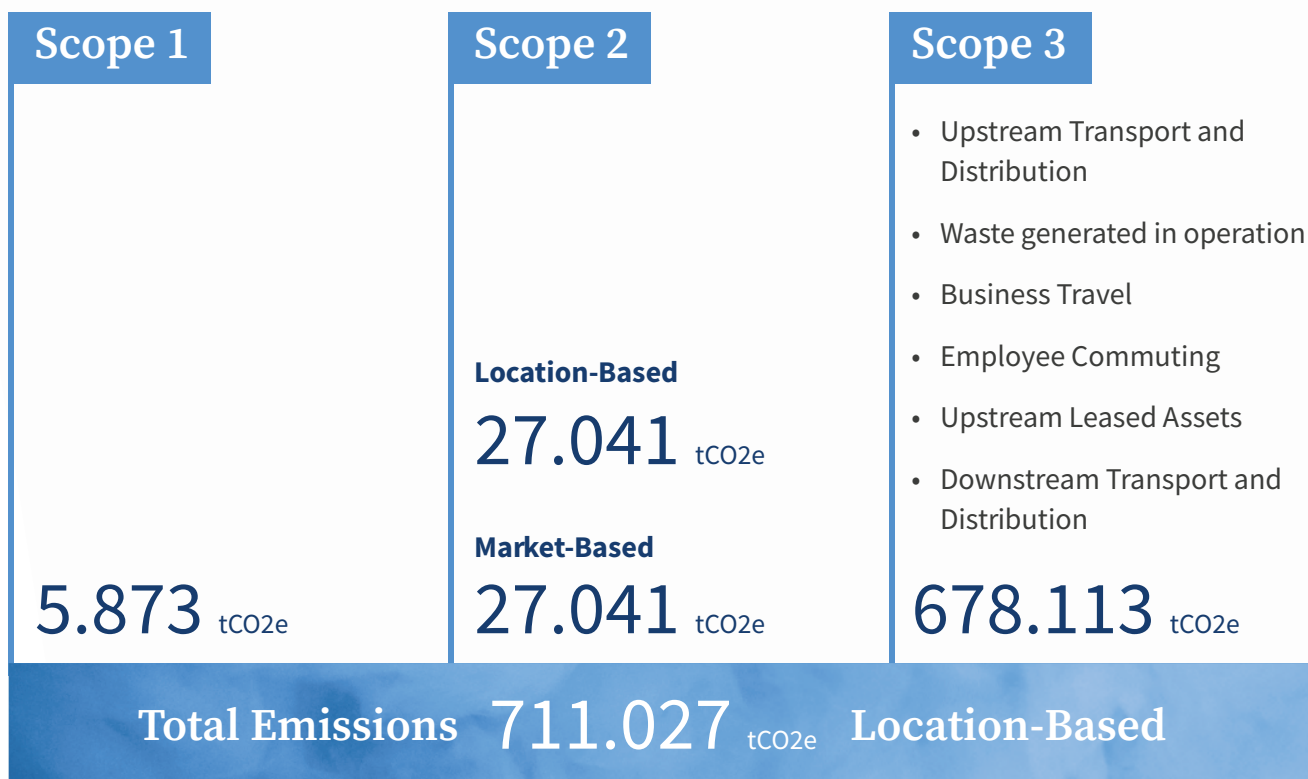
Scope 1

5.873 tCO2e

Scope 2

Location-Based

27.041 tCO2e

Market-Based

27.041 tCO2e

Scope 3

- Upstream Transport and Distribution
- Waste generated in operation
- Business Travel
- Employee Commuting
- Upstream Leased Assets
- Downstream Transport and Distribution

678.113 tCO2e

Total Emissions 711.027 tCO2e Location-Based